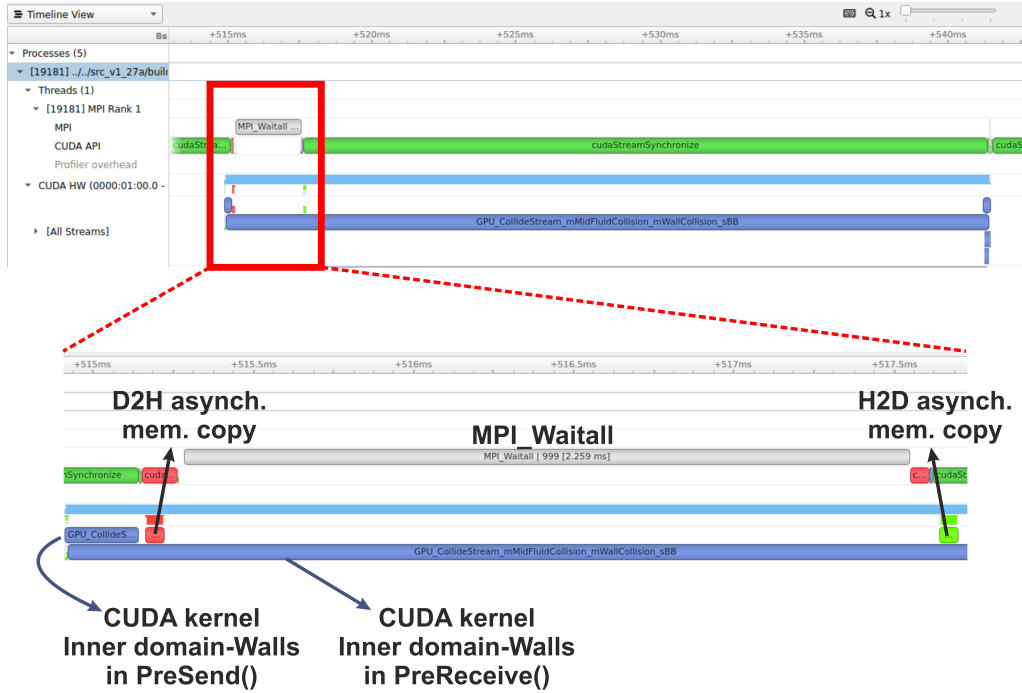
Timeline View

1x

8s +515ms +520ms +525ms +530ms +535ms +540ms

Processes (5)
[19181] ../../src_v1_27a/buil
Threads (1)
[19181] MPI Rank 1
MPI
CUDA API
Profiler overhead
CUDA HW (0000:01:00.0 -
[All Streams]

MPI_Waitall ...
cudaStrea...
cudaStreamSynchronize
cudaS
GPU_CollideStream_mMidFluidCollision_mWallCollision_sBB

+515ms +515.5ms +516ms +516.5ms +517ms +517.5ms

D2H asynch. mem. copy

MPI_Waitall

H2D asynch. mem. copy

MPI_Waitall | 999 [2.259 ms]
Synchronize
cuda...
c...
cudaSt
GPU_CollideS...
...
GPU_CollideStream_mMidFluidCollision_mWallCollision_sBB

CUDA kernel Inner domain-Walls in PreSend()

CUDA kernel Inner domain-Walls in PreReceive()